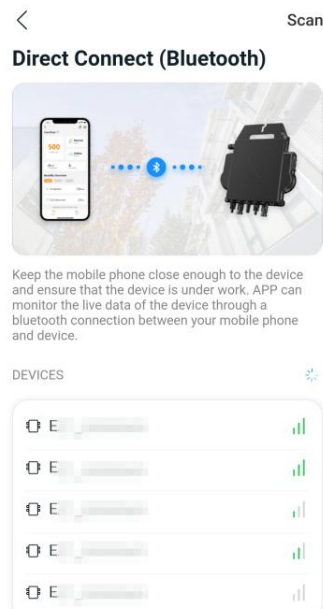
<
Scan

Direct Connect (Bluetooth)

500

Keep the mobile phone close enough to the device and ensure that the device is under work. APP can monitor the live data of the device through a bluetooth connection between your mobile phone and device.

DEVICES

E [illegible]

E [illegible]

E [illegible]

E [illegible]

E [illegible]